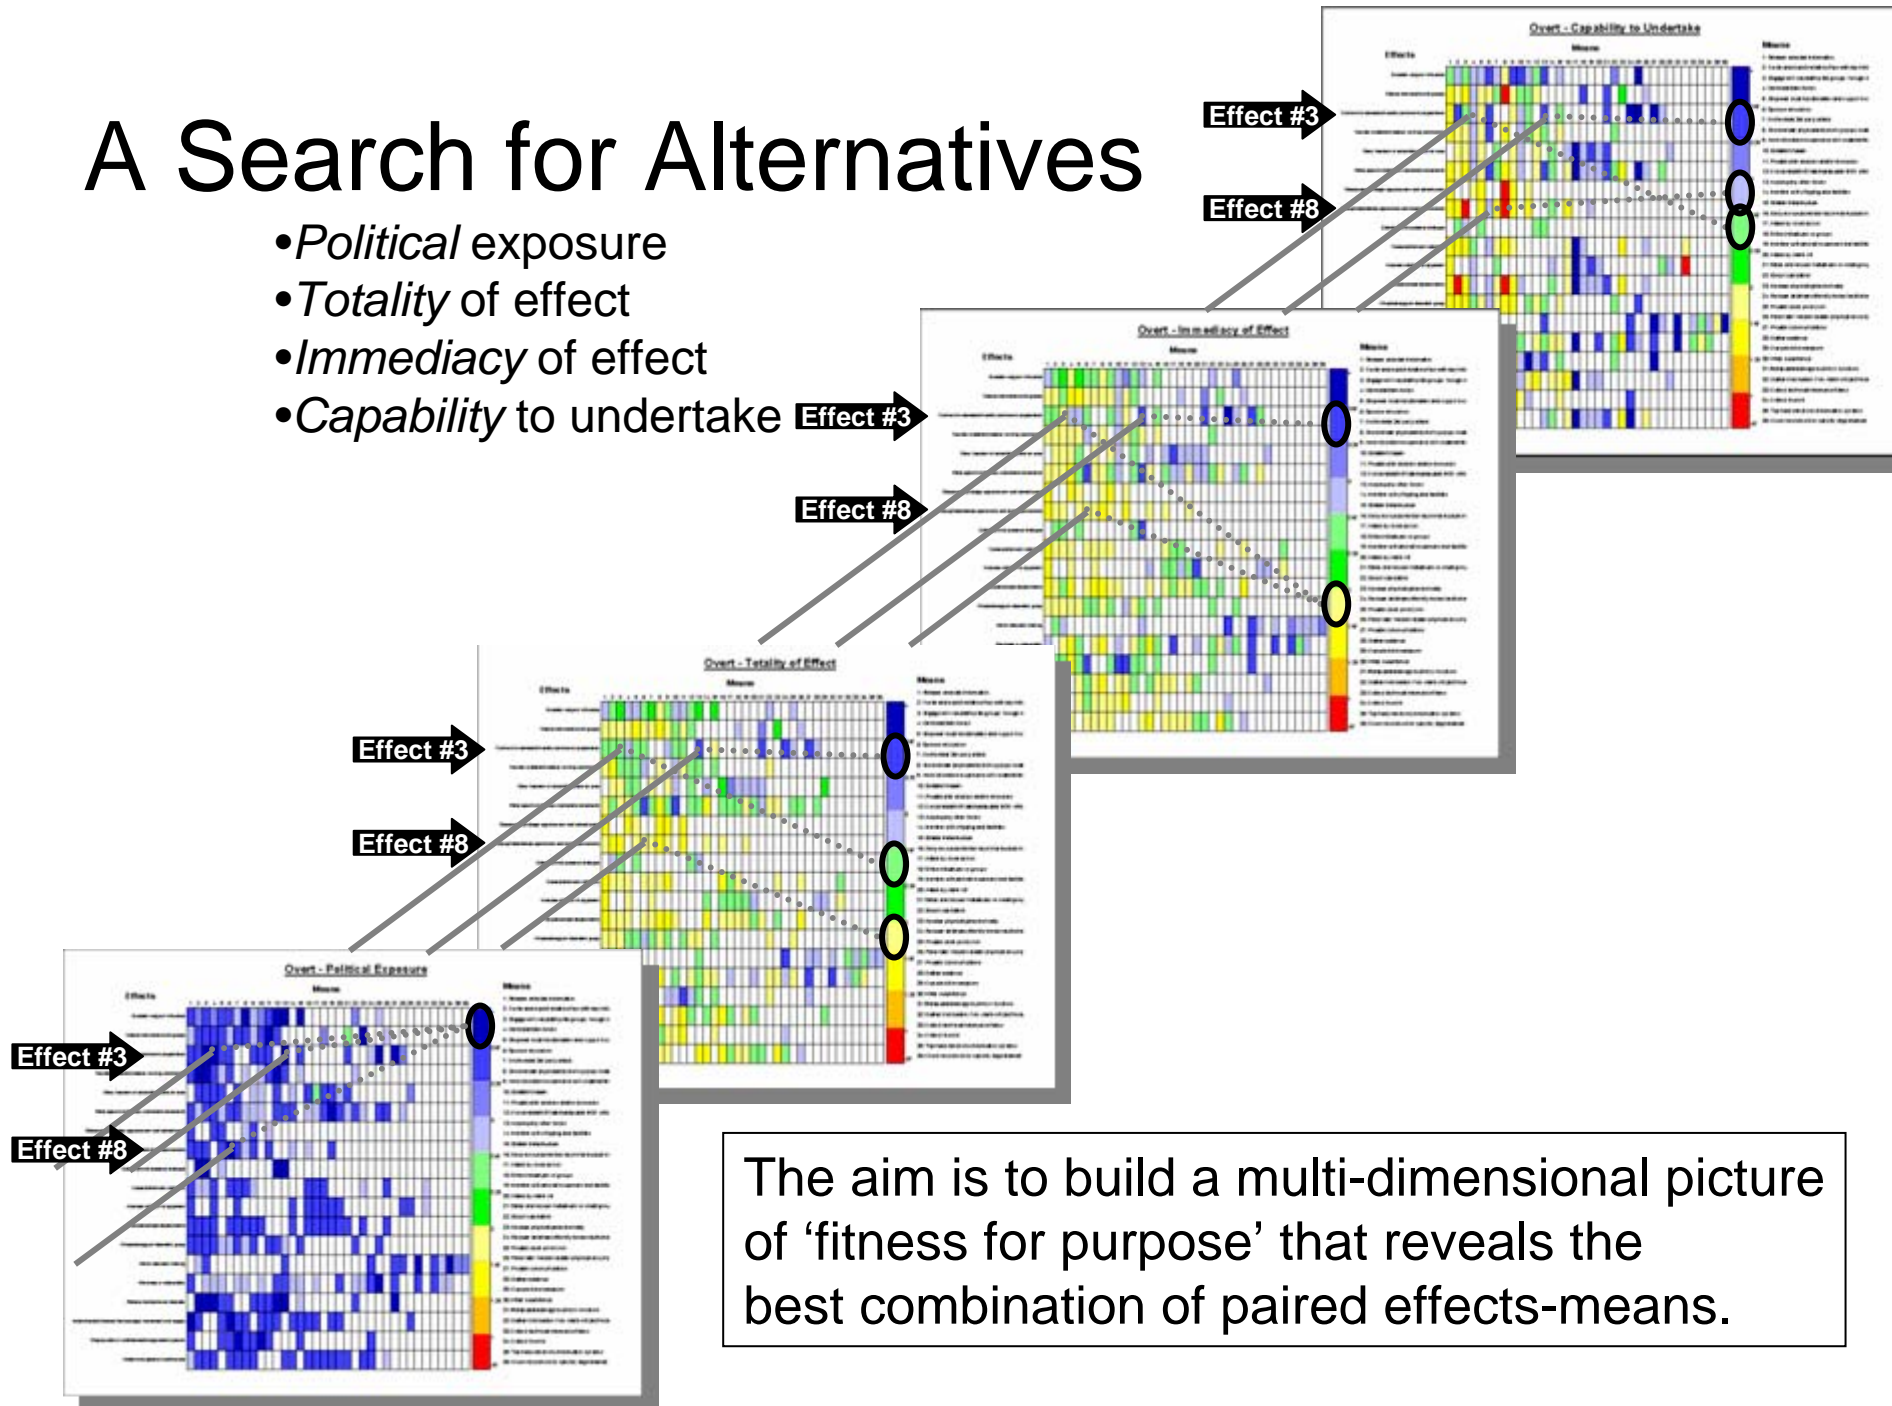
A Search for Alternatives

•*Political* exposure
•*Totality* of effect
•*Immediacy* of effect
•*Capability* to undertake

Overt - Capability to Undertake

Effects

Means

Effect #3

Effect #8

Overt - Immediacy of Effect

Effects

Means

Effect #3

Effect #8

Overt - Totality of Effect

Effects

Means

Effect #3

Effect #8

Overt - Political Exposure

Effects

Means

Effect #3

Effect #8

The aim is to build a multi-dimensional picture of ‘fitness for purpose’ that reveals the best combination of paired effects-means.